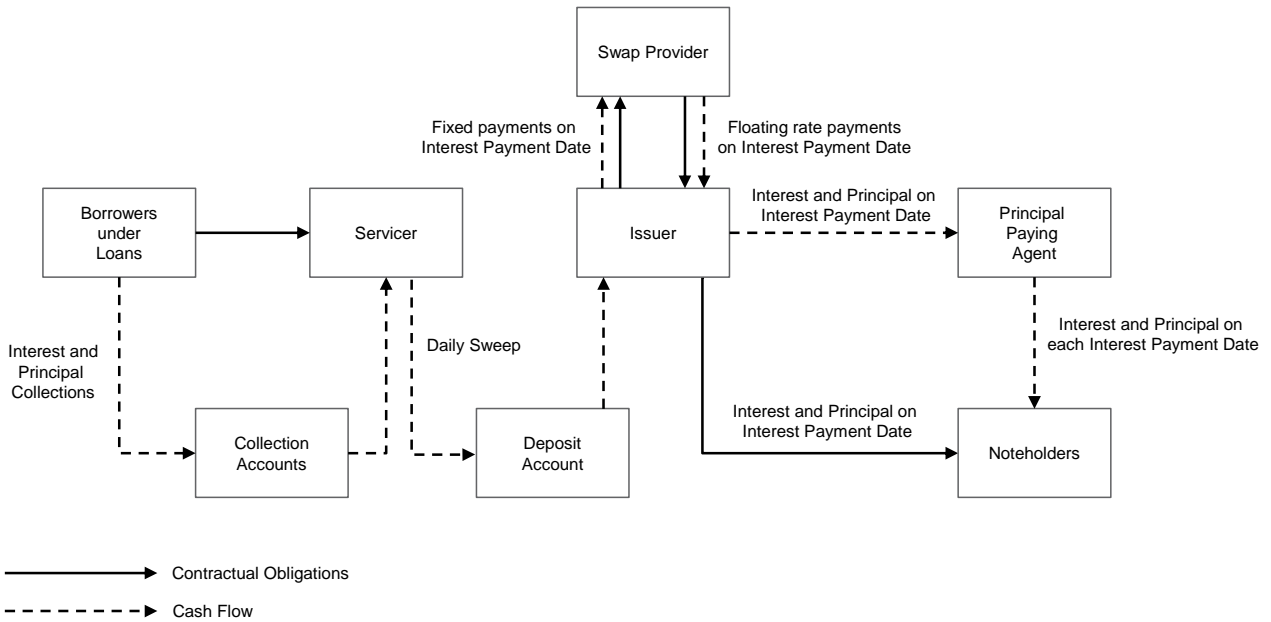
Swap Provider

Fixed payments on Interest Payment Date

Floating rate payments on Interest Payment Date

Borrowers under Loans

Servicer

Issuer

Interest and Principal on Interest Payment Date

Principal Paying Agent

Interest and Principal Collections

Daily Sweep

Interest and Principal on each Interest Payment Date

Collection Accounts

Deposit Account

Interest and Principal on Interest Payment Date

Noteholders

Contractual Obligations

Cash Flow